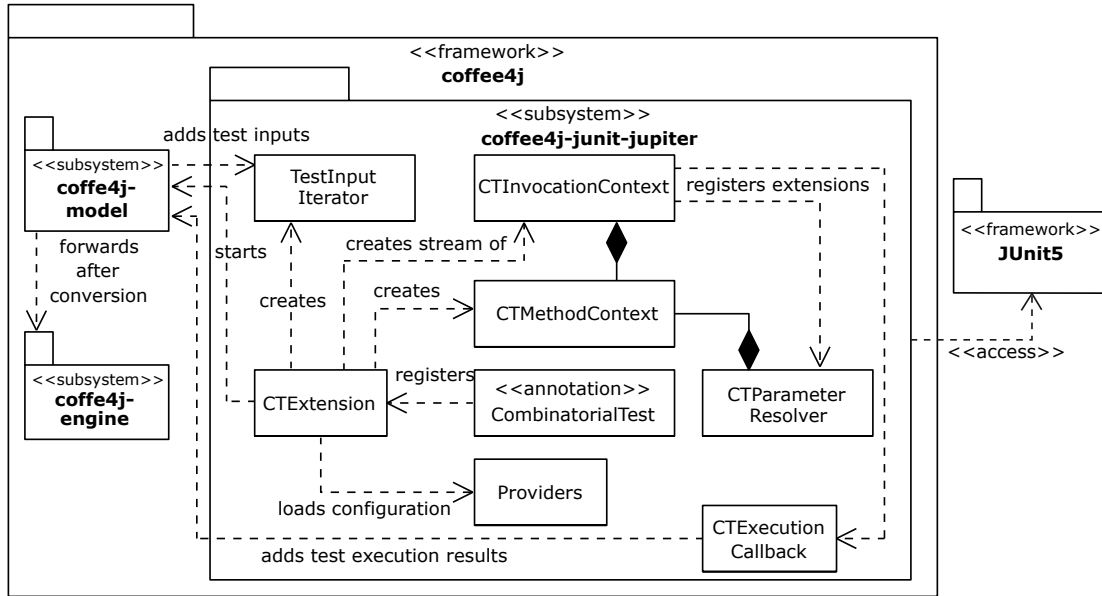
<<framework>>
coffee4j

<<subsystem>>
coffee4j-junit-jupiter

adds test inputs

<<subsystem>>
coffe4j-model

TestInput Iterator

CTInvocationContext

registers extensions

forwards after conversion

starts

creates stream of

<<framework>>
JUnit5

creates

creates

CTMethodContext

<<access>>

<<subsystem>>
coffe4j-engine

registers

CTExtension

<<annotation>>
CombinatorialTest

CTParameter Resolver

Providers

loads configuration

CTExecution Callback

adds test execution results